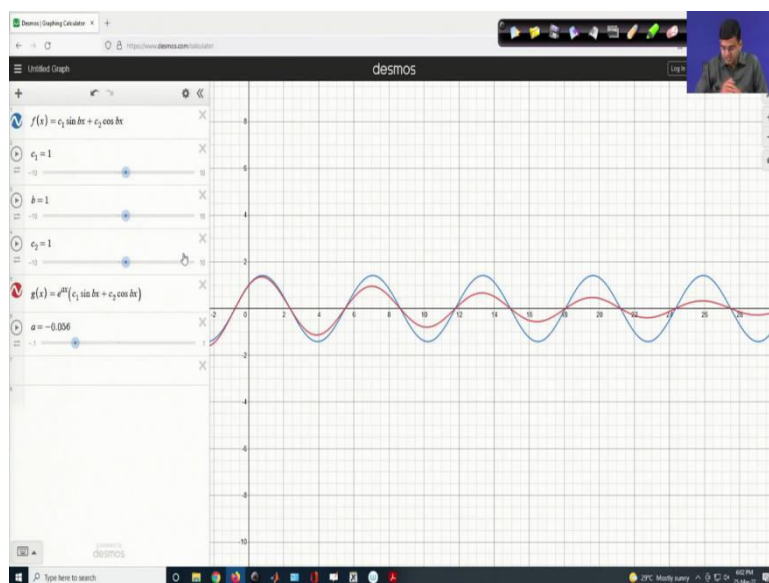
Desmos | Graphing Calculator ×

https://www.desmos.com/calculator

Untitled Graph

desmos

Log In

$f(x) = c_1 \sin bx + c_2 \cos bx$

$c_1 = 1$

-10 10

$b = 1$

-10 10

$c_2 = 1$

-10 10

$g(x) = e^{ax}(c_1 \sin bx + c_2 \cos bx)$

$a = -0.056$

-1 1

desmos

8
6
4
2
-2
-4
-6
-8
-10

-2 2 4 6 8 10 12 14 16 18 20 22 24 26 28

Type here to search

29°C Mostly sunny